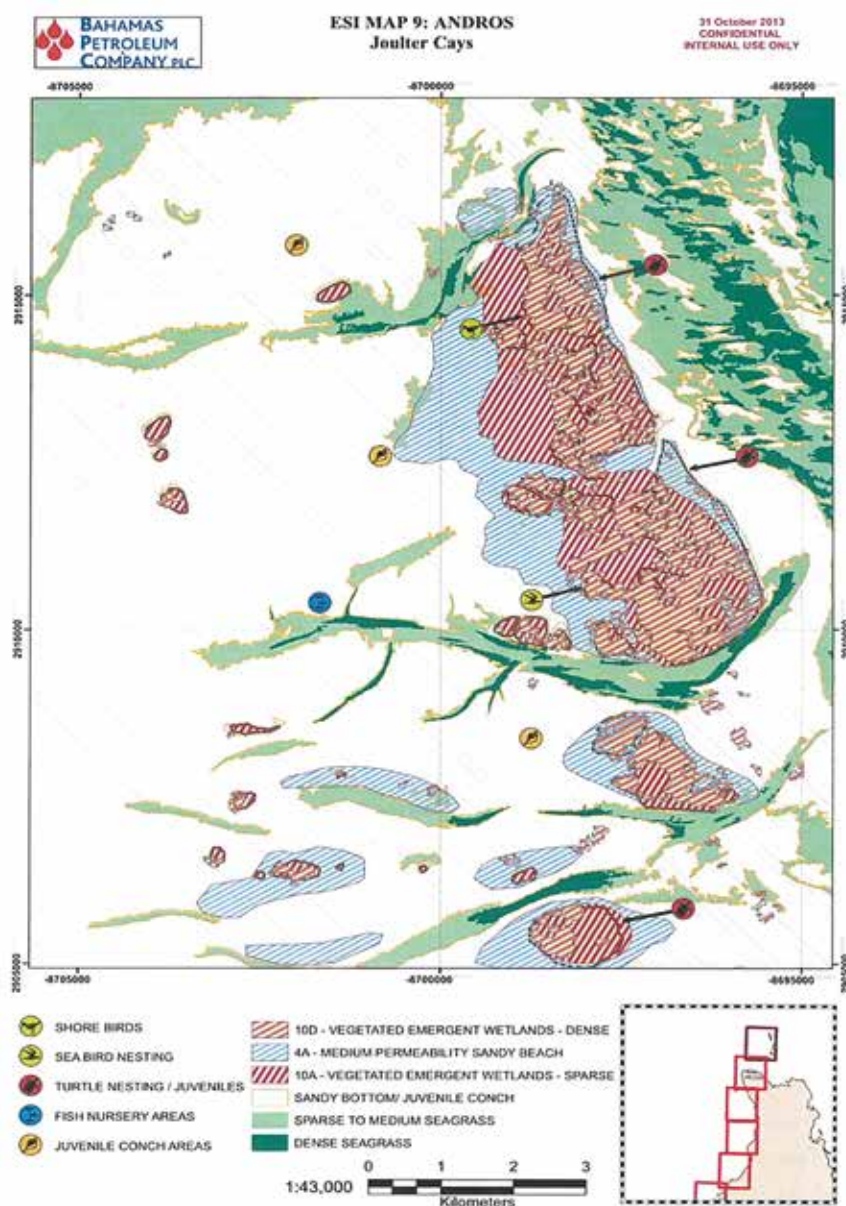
BAHAMAS PETROLEUM COMPANY PLC

ESI MAP 9: ANDROS
Joulter Cays

31 October 2013
CONFIDENTIAL
INTERNAL USE ONLY

-8705000
-8700000
-8695000

2915000
2910000
2905000

-8705000
-8700000
-8695000

SHORE BIRDS
SEA BIRD NESTING
TURTLE NESTING / JUVENILES
FISH NURSERY AREAS
JUVENILE CONCH AREAS

10D - VEGETATED EMERGENT WETLANDS - DENSE
4A - MEDIUM PERMEABILITY SANDY BEACH
10A - VEGETATED EMERGENT WETLANDS - SPARSE
SANDY BOTTOM/ JUVENILE CONCH
SPARSE TO MEDIUM SEAGRASS
DENSE SEAGRASS

0 1 2 3
1:43,000
Kilometers